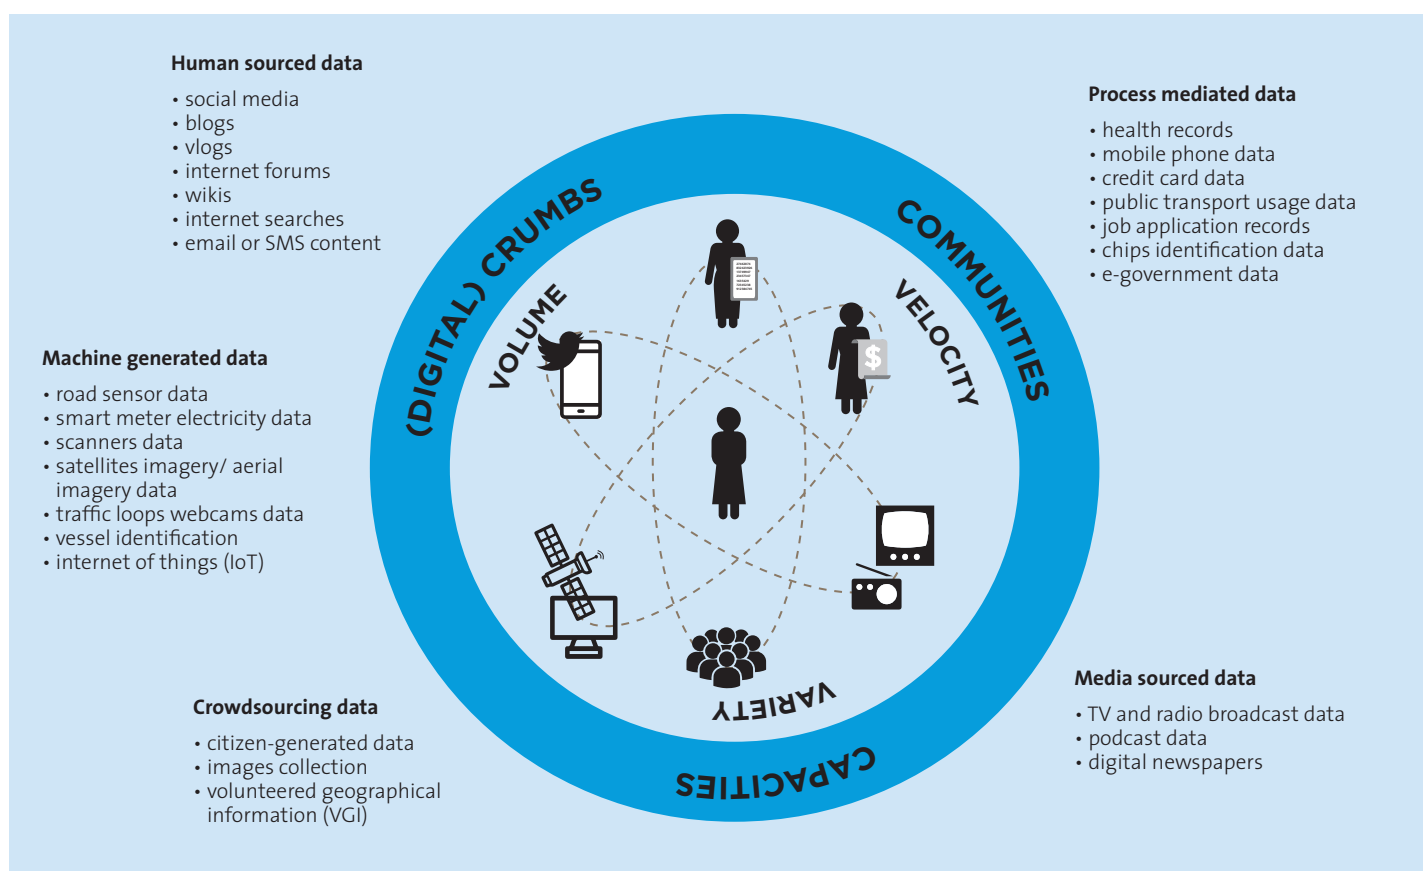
Human sourced data
• social media
• blogs
• vlogs
• internet forums
• wikis
• internet searches
• email or SMS content

Process mediated data
• health records
• mobile phone data
• credit card data
• public transport usage data
• job application records
• chips identification data
• e-government data

Machine generated data
• road sensor data
• smart meter electricity data
• scanners data
• satellites imagery/ aerial imagery data
• traffic loops webcams data
• vessel identification
• internet of things (IoT)

(DIGITAL) CRUMBS
COMMUNITIES
CAPACITIES
VOLUME
VELOCITY
VARIETY

Crowdsourcing data
• citizen-generated data
• images collection
• volunteered geographical information (VGI)

Media sourced data
• TV and radio broadcast data
• podcast data
• digital newspapers